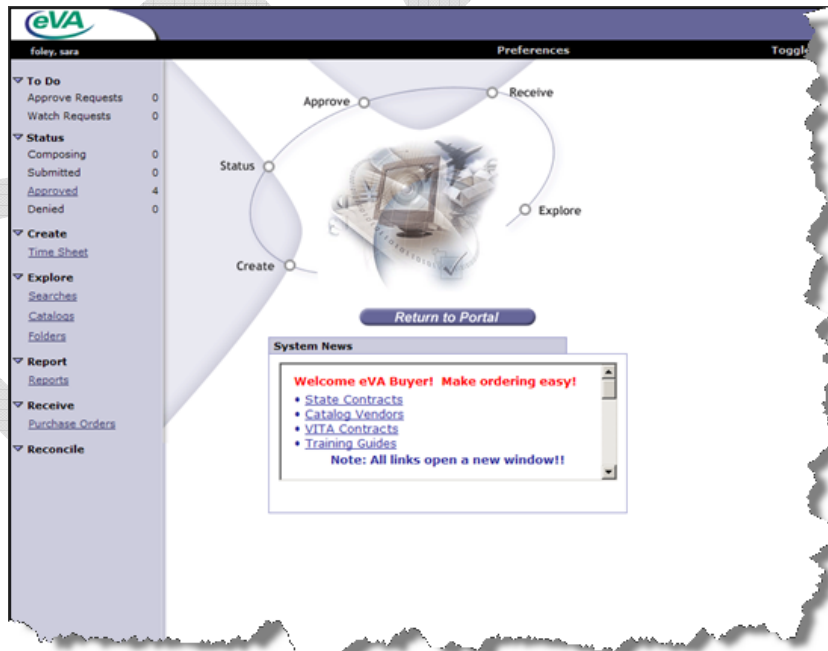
eVA

foley, sara

Preferences

Toggle

To Do

Approve Requests 0

Watch Requests 0

Status

Composing 0

Submitted 0

Approved 4

Denied 0

Create

Time Sheet

Explore

Searches

Catalogs

Folders

Report

Reports

Receive

Purchase Orders

Reconcile

Approve

Receive

Status

Explore

Create

Return to Portal

System News

Welcome eVA Buyer! Make ordering easy!

• State Contracts
• Catalog Vendors
• VITA Contracts
• Training Guides

Note: All links open a new window!!